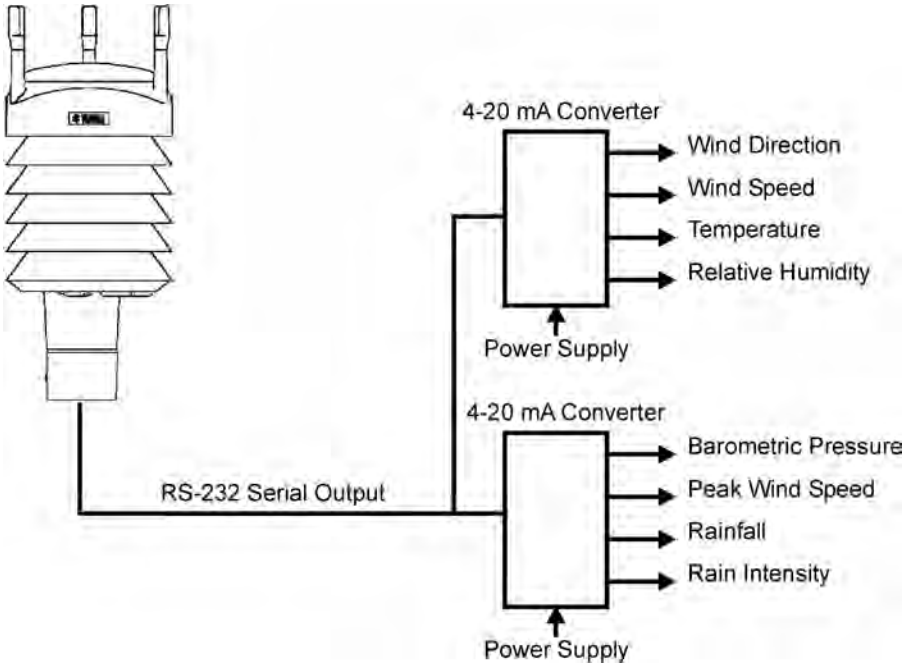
4-20 mA Converter

Wind Direction

Wind Speed

Temperature

Relative Humidity

Power Supply

4-20 mA Converter

Barometric Pressure

Peak Wind Speed

Rainfall

Rain Intensity

RS-232 Serial Output

Power Supply